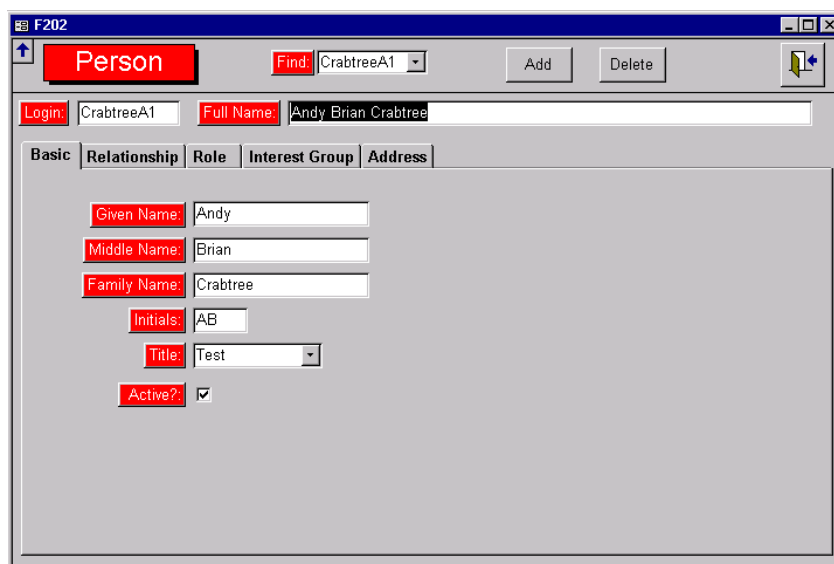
F202

Person

Find: CrabtreeA1

Add

Delete

Login: CrabtreeA1

Full Name: Andy Brian Crabtree

Basic | Relationship | Role | Interest Group | Address

Given Name: Andy

Middle Name: Brian

Family Name: Crabtree

Initials: AB

Title: Test

Active?: ☑